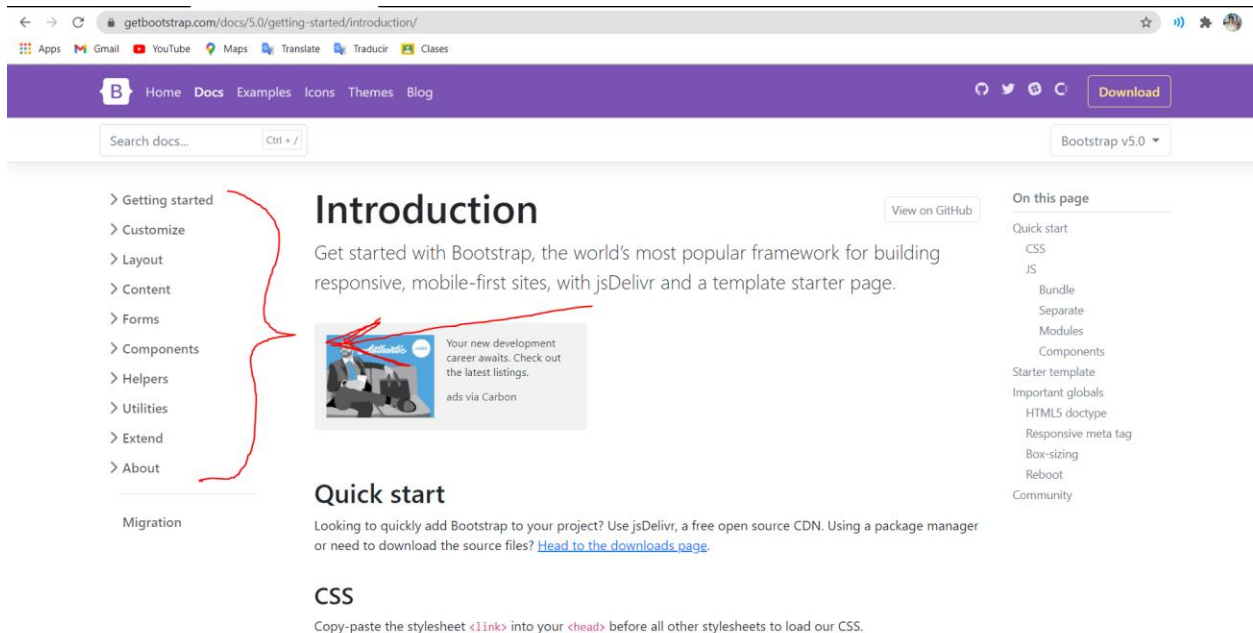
getbootstrap.com/docs/5.0/getting-started/introduction/

Apps Gmail YouTube Maps Translate Traducir Clases

B Home Docs Examples Icons Themes Blog

Download

Search docs... Ctrl + /

Bootstrap v5.0

> Getting started
> Customize
> Layout
> Content
> Forms
> Components
> Helpers
> Utilities
> Extend
> About

Migration

Introduction

View on GitHub

Get started with Bootstrap, the world's most popular framework for building responsive, mobile-first sites, with jsDelivr and a template starter page.

Authentic jobs

Your new development career awaits. Check out the latest listings.

ads via Carbon

Quick start

Looking to quickly add Bootstrap to your project? Use jsDelivr, a free open source CDN. Using a package manager or need to download the source files? Head to the downloads page.

CSS

Copy-paste the stylesheet <link> into your <head> before all other stylesheets to load our CSS.

On this page

Quick start
CSS
JS
Bundle
Separate
Modules
Components
Starter template
Important globals
HTML5 doctype
Responsive meta tag
Box-sizing
Reboot
Community